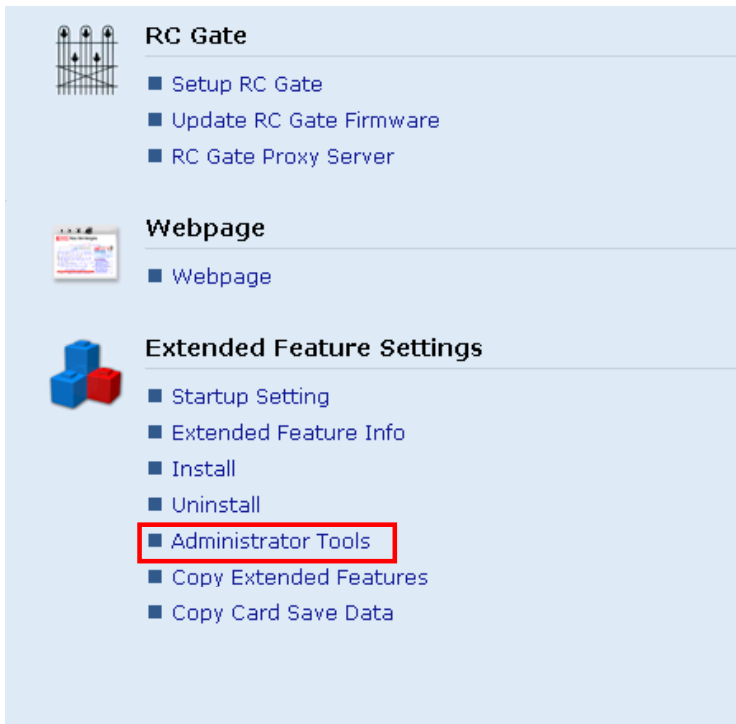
RC Gate

■ Setup RC Gate
■ Update RC Gate Firmware
■ RC Gate Proxy Server

Webpage

■ Webpage

Extended Feature Settings

■ Startup Setting
■ Extended Feature Info
■ Install
■ Uninstall
■ Administrator Tools
■ Copy Extended Features
■ Copy Card Save Data